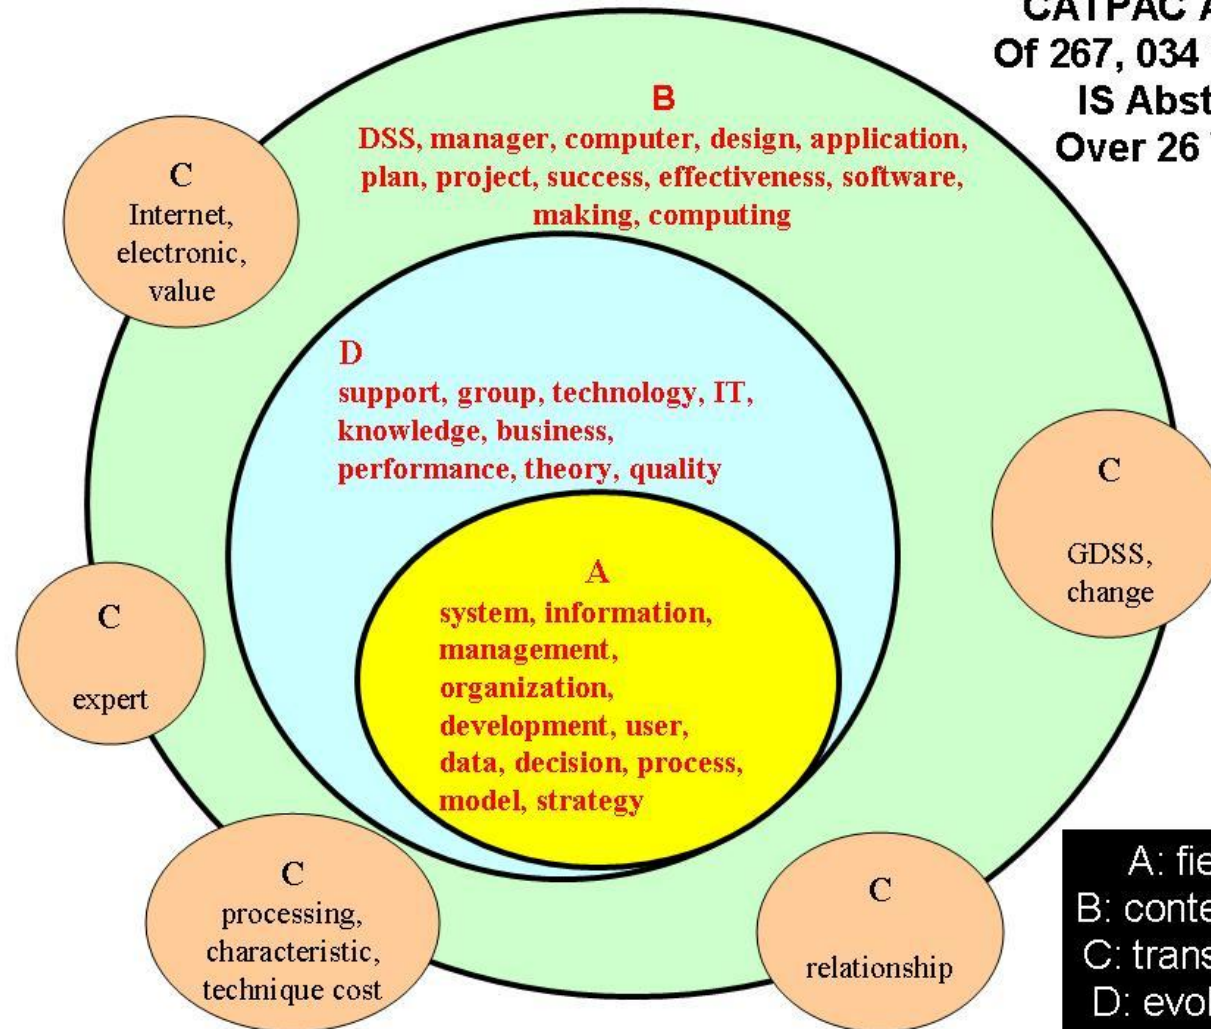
CATPAC A
Of 267, 034
IS Abst
Over 26

B
DSS, manager, computer, design, application, plan, project, success, effectiveness, software, making, computing

C
Internet, electronic, value

D
support, group, technology, IT, knowledge, business, performance, theory, quality

C
GDSS, change

A
system, information, management, organization, development, user, data, decision, process, model, strategy

C
expert

C
processing, characteristic, technique cost

C
relationship

A: fie
B: conte
C: trans
D: evol